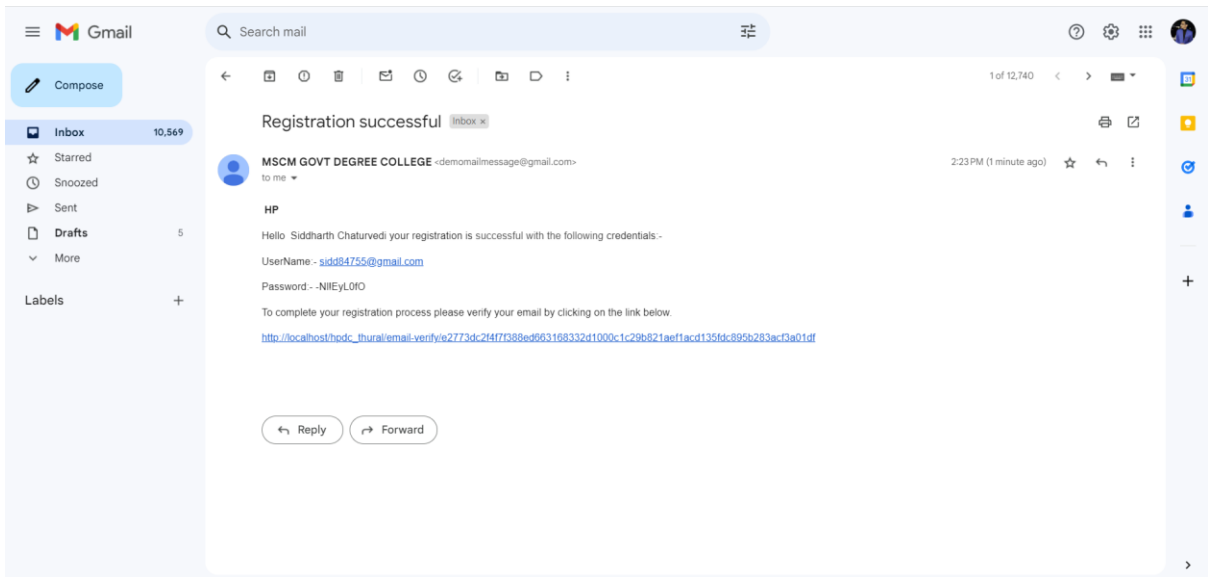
Gmail

Search mail

Compose

Inbox 10,569
Starred
Snoozed
Sent
Drafts 5
More

Labels +

1 of 12,740

Registration successful Inbox ×

MSCM GOVT DEGREE COLLEGE <demomailmessage@gmail.com>
to me

2:23 PM (1 minute ago)

HP

Hello Siddharth Chaturvedi your registration is successful with the following credentials:-

UserName:- sidd84755@gmail.com

Password:- -NIIEyL0fO

To complete your registration process please verify your email by clicking on the link below.

http://localhost/hpdc_thural/email-verify/e2773dc2f4f7f388ed663168332d1000c1c29b821aef1acd135fdc895b283acf3a01df

Reply Forward